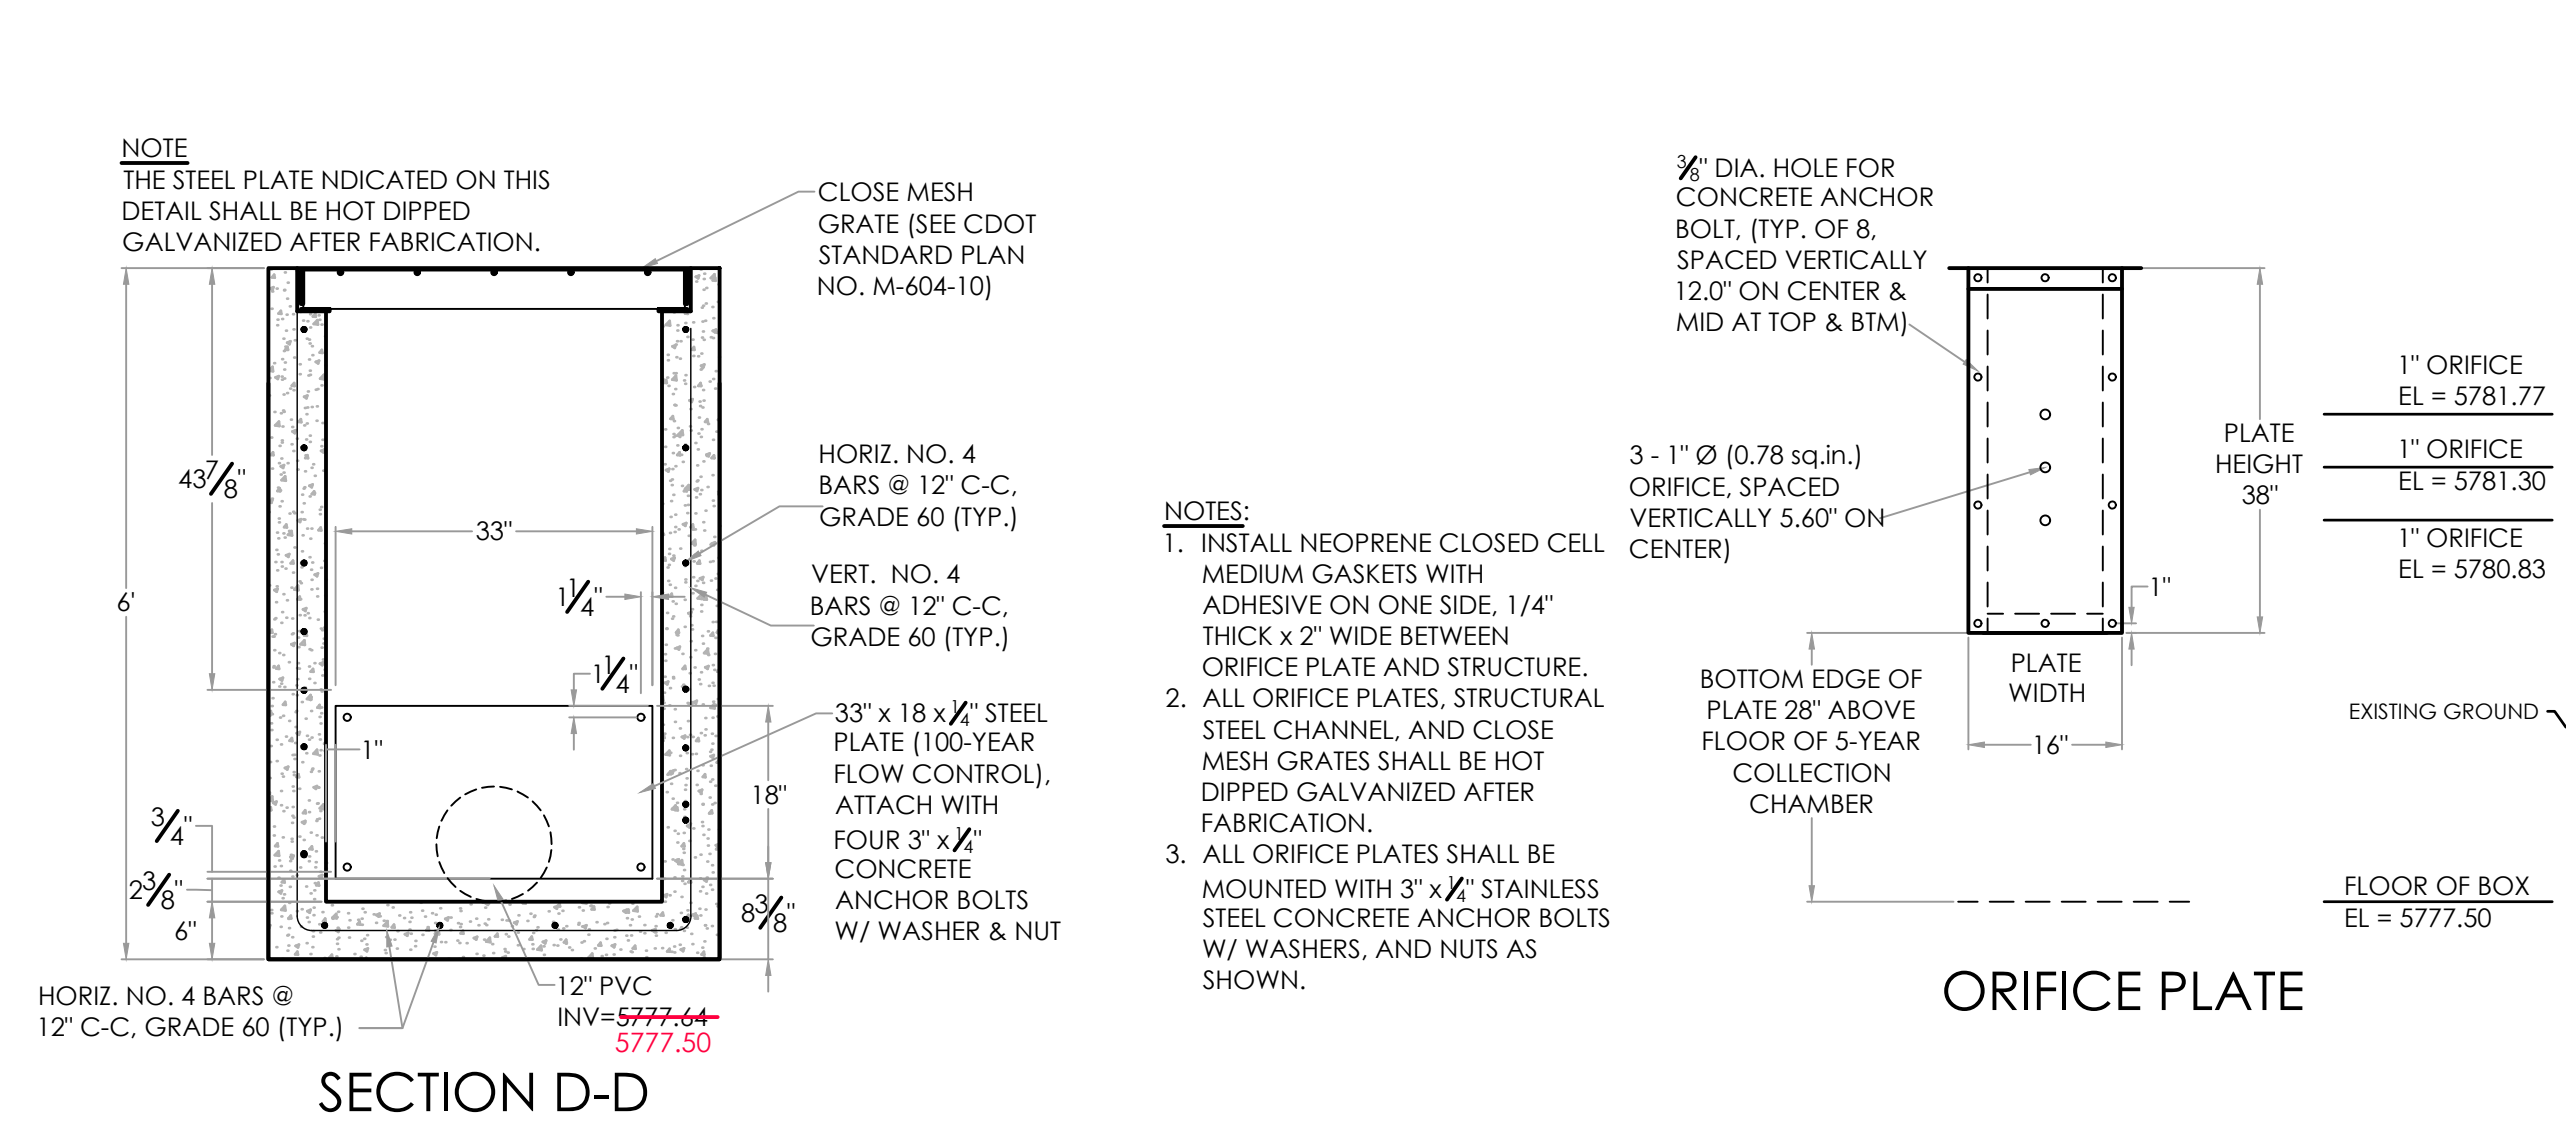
NOTE
THE STEEL PLATE NDICATED ON THIS DETAIL SHALL BE HOT DIPPED GALVANIZED AFTER FABRICATION.

CLOSE MESH GRATE (SEE CDOT STANDARD PLAN NO. M-604-10)

$43\frac{7}{8}$"

6'

33"

HORIZ. NO. 4 BARS @ 12" C-C, GRADE 60 (TYP.)

VERT. NO. 4 BARS @ 12" C-C, GRADE 60 (TYP.)

$1\frac{1}{4}$"

$1\frac{1}{4}$"

1"

33" x 18 x $\frac{1}{4}$" STEEL PLATE (100-YEAR FLOW CONTROL), ATTACH WITH FOUR 3" x $\frac{1}{4}$" CONCRETE ANCHOR BOLTS W/ WASHER & NUT

18"

$\frac{3}{4}$"

$2\frac{3}{8}$"

6"

$8\frac{3}{8}$"

HORIZ. NO. 4 BARS @ 12" C-C, GRADE 60 (TYP.)

12" PVC
INV=5777.64
5777.50

SECTION D-D

NOTES:
1. INSTALL NEOPRENE CLOSED CELL MEDIUM GASKETS WITH ADHESIVE ON ONE SIDE, 1/4" THICK x 2" WIDE BETWEEN ORIFICE PLATE AND STRUCTURE.
2. ALL ORIFICE PLATES, STRUCTURAL STEEL CHANNEL, AND CLOSE MESH GRATES SHALL BE HOT DIPPED GALVANIZED AFTER FABRICATION.
3. ALL ORIFICE PLATES SHALL BE MOUNTED WITH 3" x $\frac{1}{4}$" STAINLESS STEEL CONCRETE ANCHOR BOLTS W/ WASHERS, AND NUTS AS SHOWN.

$\frac{3}{8}$" DIA. HOLE FOR CONCRETE ANCHOR BOLT, (TYP. OF 8, SPACED VERTICALLY 12.0" ON CENTER & MID AT TOP & BTM)

3 - 1" Ø (0.78 sq.in.) ORIFICE, SPACED VERTICALLY 5.60" ON CENTER)

1"

PLATE HEIGHT 38"

1" ORIFICE
EL = 5781.77

1" ORIFICE
EL = 5781.30

1" ORIFICE
EL = 5780.83

BOTTOM EDGE OF PLATE 28" ABOVE FLOOR OF 5-YEAR COLLECTION CHAMBER

PLATE WIDTH
16"

EXISTING GROUND

FLOOR OF BOX
EL = 5777.50

ORIFICE PLATE